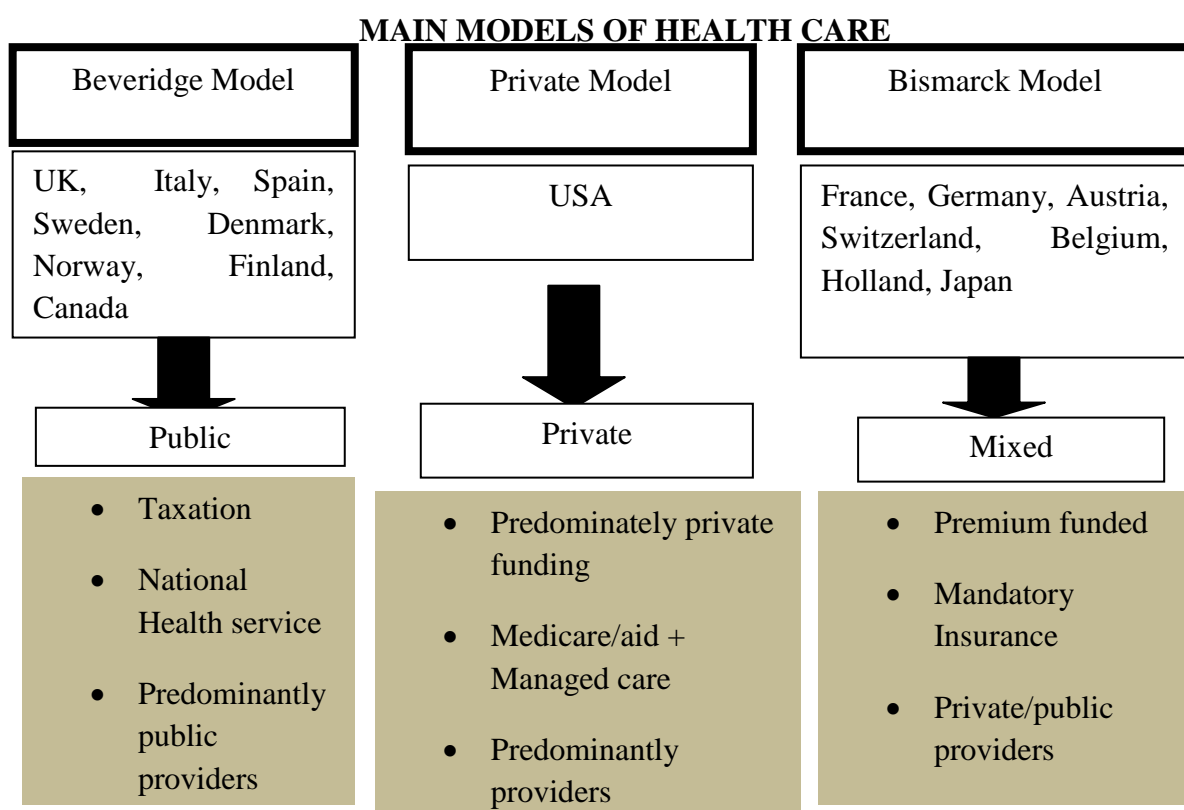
MAIN MODELS OF HEALTH CARE

Beveridge Model

UK, Italy, Spain, Sweden, Denmark, Norway, Finland, Canada

Public

- Taxation
- National Health service
- Predominantly public providers

Private Model

USA

Private

- Predominately private funding
- Medicare/aid + Managed care
- Predominantly providers

Bismarck Model

France, Germany, Austria, Switzerland, Belgium, Holland, Japan

Mixed

- Premium funded
- Mandatory Insurance
- Private/public providers